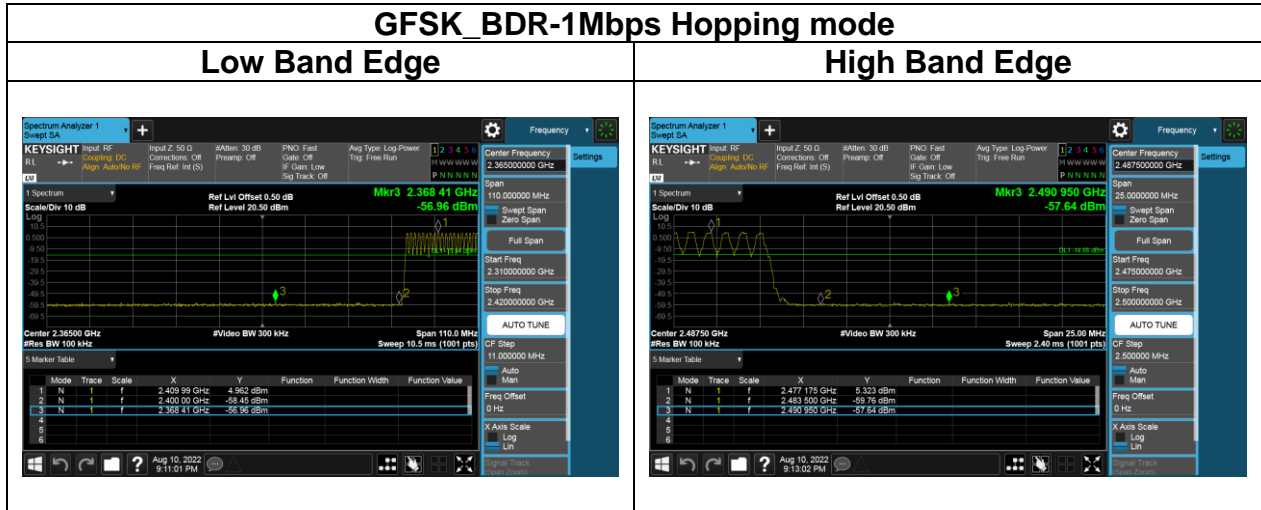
GFSK_BDR-1Mbps Hopping mode

| Low Band Edge | High Band Edge |
|---|---|
| Spectrum Analyzer 1 Swept SA | Spectrum Analyzer 1 Swept SA |

Low Band Edge:

Spectrum Analyzer 1
Swept SA
+
Frequency
KEYSIGHT Input: RF Coupling: DC Align: Auto/No RF
Input Z: 50 Ω Corrections: Off Freq Ref: Int (S)
#Atten: 30 dB Preamp: Off
PNO: Fast Gate: Off IF Gain: Low Sig Track: Off
Avg Type: Log-Power Trig: Free Run
1 2 3 4 5 6
M WWWWW
P N N N N N
Center Frequency
2.365000000 GHz
Settings
1 Spectrum
Ref Lvl Offset 0.50 dB
Ref Level 20.50 dBm
Mkr3 2.368 41 GHz
-56.96 dBm
Scale/Div 10 dB
Log
10.5
0.500
-9.50
-19.5
-29.5
-39.5
-49.5
-59.5
-69.5
Span
110.000000 MHz
Swept Span
Zero Span
Full Span
Start Freq
2.310000000 GHz
Stop Freq
2.420000000 GHz
AUTO TUNE
CF Step
11.000000 MHz
Auto
Man
Freq Offset
0 Hz
X Axis Scale
Log
Lin
Signal Track
Center 2.36500 GHz
#Res BW 100 kHz
#Video BW 300 kHz
Span 110.0 MHz
Sweep 10.5 ms (1001 pts)
5 Marker Table

| | Mode | Trace | Scale | X | Y | Function | Function Width | Function Value |
|---|---|---|---|---|---|---|---|---|
| 1 | N | 1 | f | 2.409 99 GHz | 4.962 dBm | | | |
| 2 | N | 1 | f | 2.400 00 GHz | -58.45 dBm | | | |
| 3 | N | 1 | f | 2.368 41 GHz | -56.96 dBm | | | |
| 4 | | | | | | | | |
| 5 | | | | | | | | |
| 6 | | | | | | | | |

Aug 10, 2022
9:11:01 PM

High Band Edge:

Spectrum Analyzer 1
Swept SA
+
Frequency
KEYSIGHT Input: RF Coupling: DC Align: Auto/No RF
Input Z: 50 Ω Corrections: Off Freq Ref: Int (S)
#Atten: 30 dB Preamp: Off
PNO: Fast Gate: Off IF Gain: Low Sig Track: Off
Avg Type: Log-Power Trig: Free Run
1 2 3 4 5 6
M WWWWW
P N N N N N
Center Frequency
2.487500000 GHz
Settings
1 Spectrum
Ref Lvl Offset 0.50 dB
Ref Level 20.50 dBm
Mkr3 2.490 950 GHz
-57.64 dBm
Scale/Div 10 dB
Log
10.5
0.500
-9.50
-19.5
-29.5
-39.5
-49.5
-59.5
-69.5
Span
25.0000000 MHz
Swept Span
Zero Span
Full Span
Start Freq
2.475000000 GHz
Stop Freq
2.500000000 GHz
AUTO TUNE
CF Step
2.500000 MHz
Auto
Man
Freq Offset
0 Hz
X Axis Scale
Log
Lin
Signal Track
Span Zoom
Center 2.48750 GHz
#Res BW 100 kHz
#Video BW 300 kHz
Span 25.00 MHz
Sweep 2.40 ms (1001 pts)
5 Marker Table

| | Mode | Trace | Scale | X | Y | Function | Function Width | Function Value |
|---|---|---|---|---|---|---|---|---|
| 1 | N | 1 | f | 2.477 175 GHz | 5.323 dBm | | | |
| 2 | N | 1 | f | 2.483 500 GHz | -59.76 dBm | | | |
| 3 | N | 1 | f | 2.490 950 GHz | -57.64 dBm | | | |
| 4 | | | | | | | | |
| 5 | | | | | | | | |
| 6 | | | | | | | | |

Aug 10, 2022
9:13:02 PM